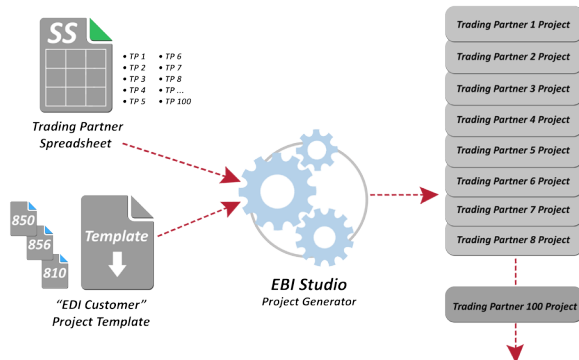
SS

TP 1
TP 2
TP 3
TP 4
TP 5

TP 6
TP 7
TP 8
TP ...
TP 100

Trading Partner Spreadsheet

850
856
810

Template

"EDI Customer" Project Template

EBI Studio
Project Generator

Trading Partner 1 Project
Trading Partner 2 Project
Trading Partner 3 Project
Trading Partner 4 Project
Trading Partner 5 Project
Trading Partner 6 Project
Trading Partner 7 Project
Trading Partner 8 Project

Trading Partner 100 Project